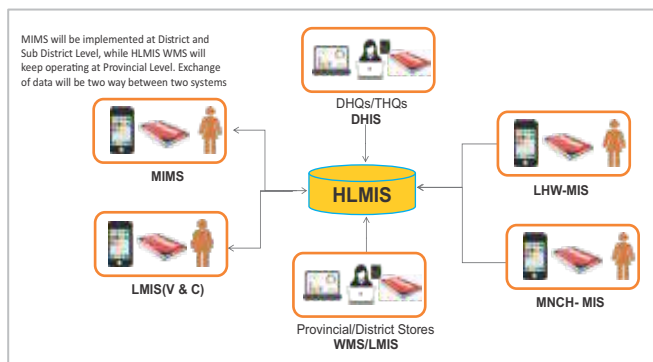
MIMS will be implemented at District and Sub District Level, while HLMIS WMS will keep operating at Provincial Level. Exchange of data will be two way between two systems

DHQs/THQs
DHIS

MIMS

HLMIS

LHW-MIS

LMIS(V & C)

MNCH- MIS

Provincial/District Stores
WMS/LMIS